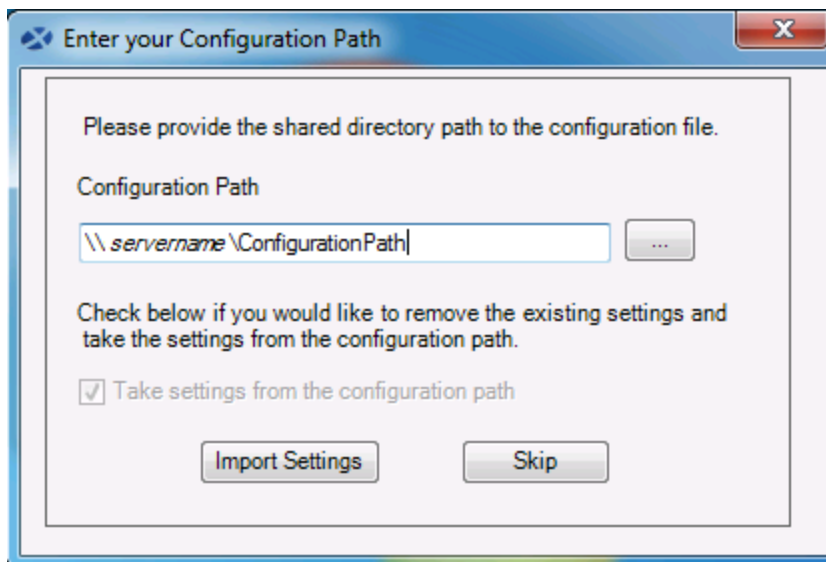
Enter your Configuration Path

X

Please provide the shared directory path to the configuration file.

Configuration Path

\\ servername \ConfigurationPath

...

Check below if you would like to remove the existing settings and take the settings from the configuration path.

Take settings from the configuration path

Import Settings

Skip